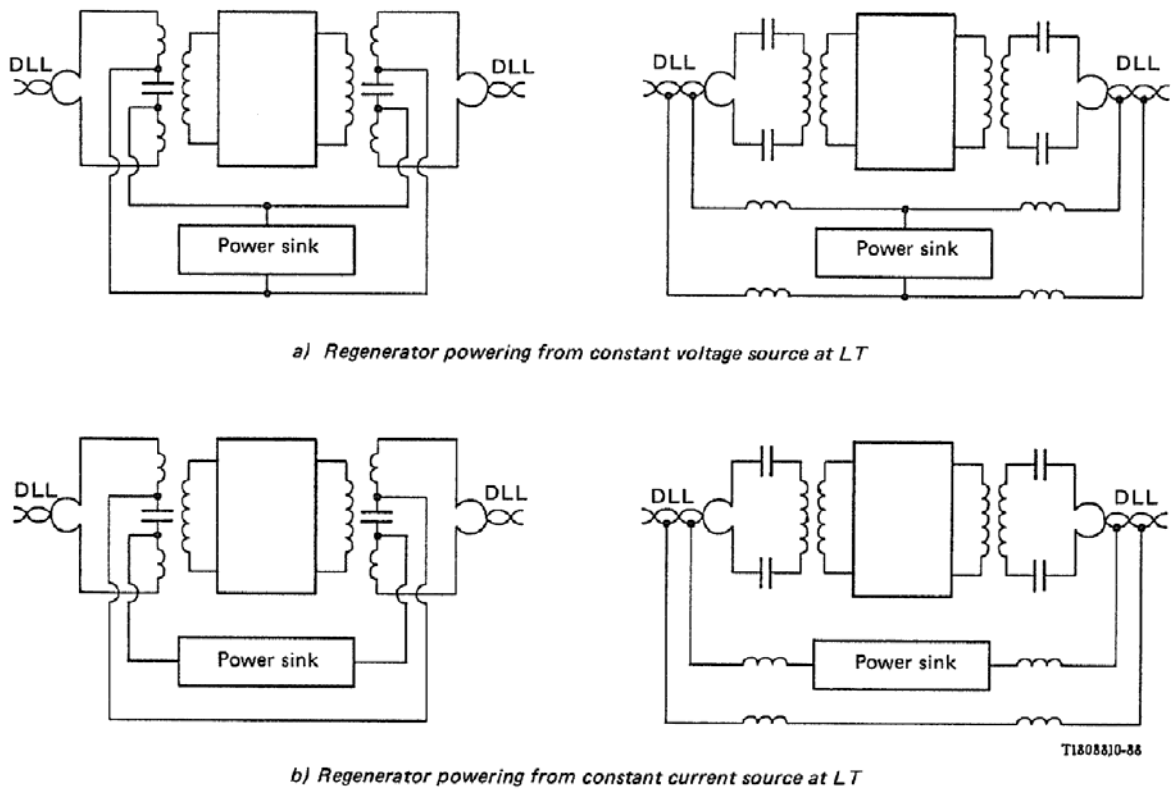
DLL

DLL

Power sink

DLL

DLL

Power sink

a) Regenerator powering from constant voltage source at LT

DLL

DLL

Power sink

DLL

DLL

Power sink

T1808810-88

b) Regenerator powering from constant current source at LT